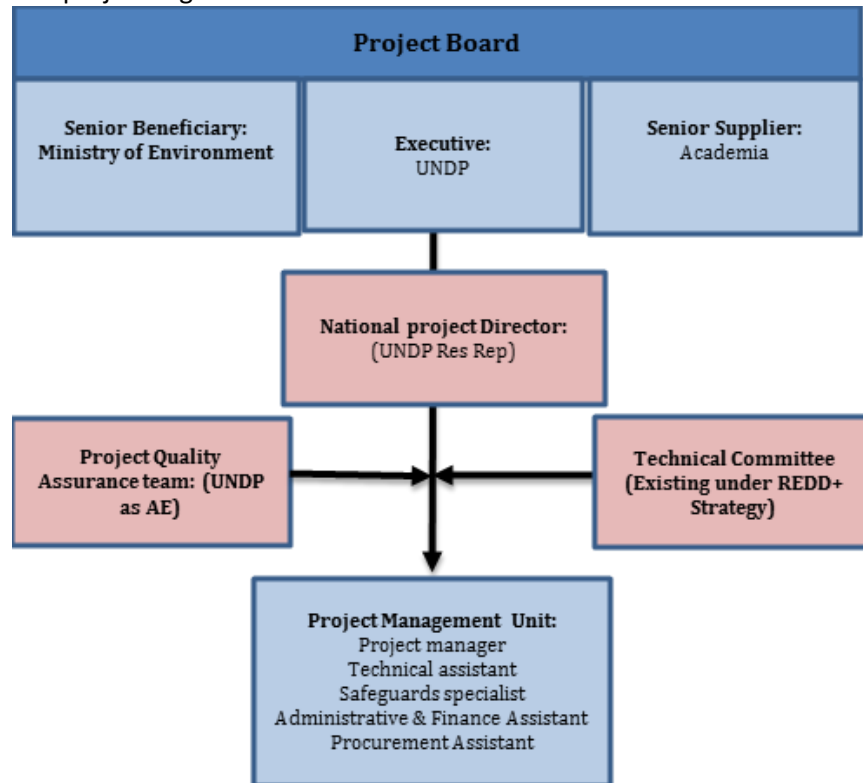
Project Board

Senior Beneficiary: Ministry of Environment

Executive: UNDP

Senior Supplier: Academia

National project Director: (UNDP Res Rep)

Project Quality Assurance team: (UNDP as AE)

Technical Committee (Existing under REDD+ Strategy)

Project Management Unit:
Project manager
Technical assistant
Safeguards specialist
Administrative & Finance Assistant
Procurement Assistant